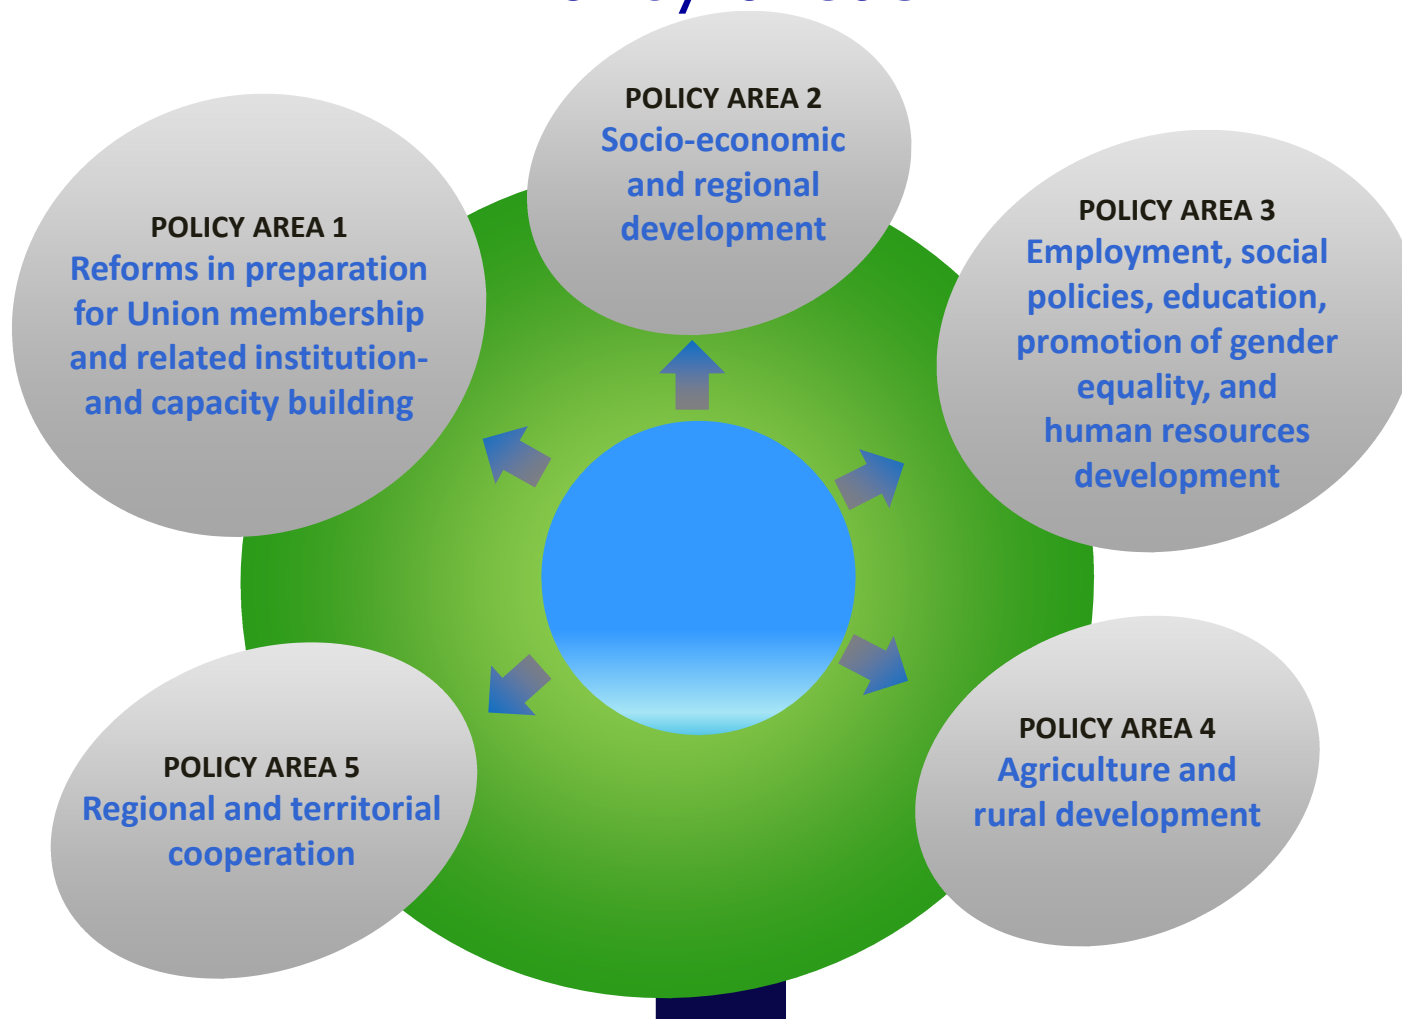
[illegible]

POLICY AREA 1
Reforms in preparation for Union membership and related institution- and capacity building

POLICY AREA 2
Socio-economic and regional development

POLICY AREA 3
Employment, social policies, education, promotion of gender equality, and human resources development

POLICY AREA 4
Agriculture and rural development

POLICY AREA 5
Regional and territorial cooperation